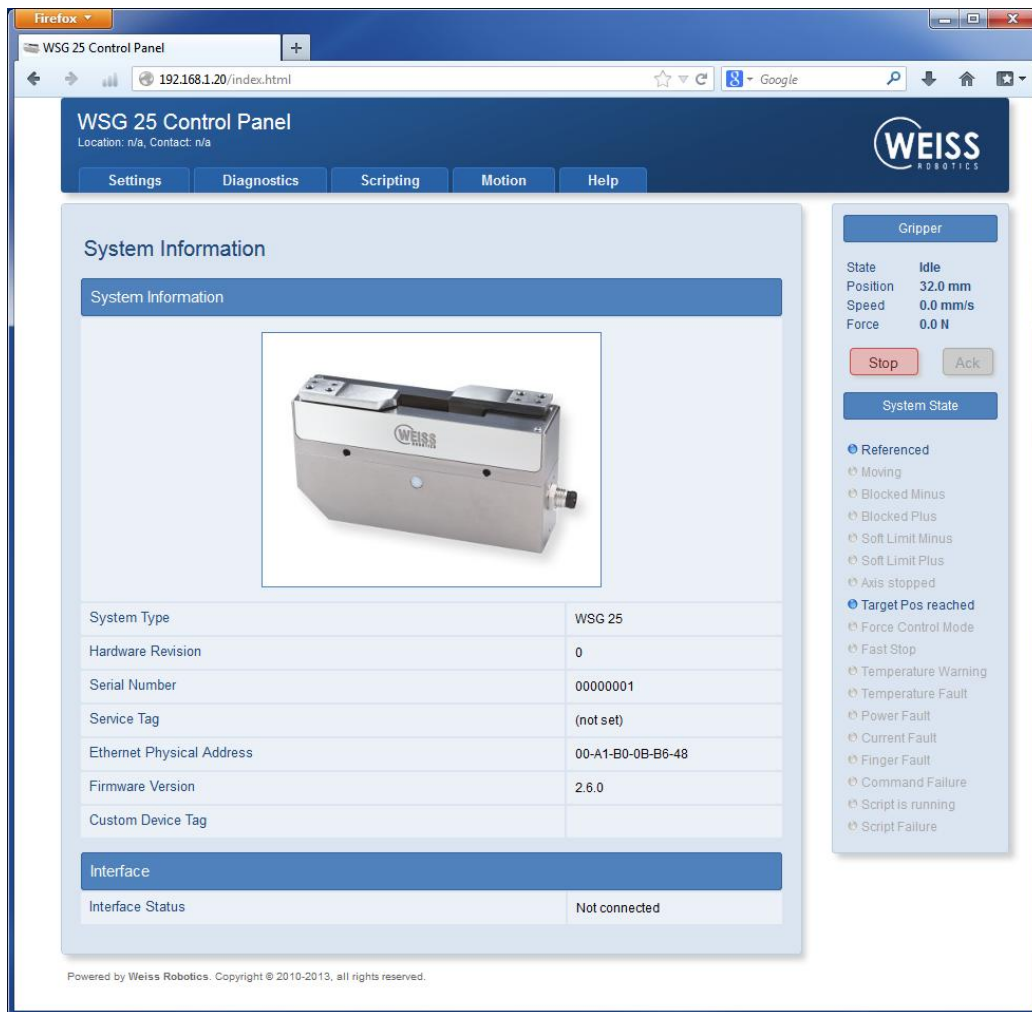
Firefox

WSG 25 Control Panel

+

192.168.1.20/index.html

Google

WSG 25 Control Panel
Location: n/a, Contact: n/a

WEISS
ROBOTICS

Settings | Diagnostics | Scripting | Motion | Help

System Information

System Information

WEISS

| System Type | WSG 25 |
|---|---|
| Hardware Revision | 0 |
| Serial Number | 00000001 |
| Service Tag | (not set) |
| Ethernet Physical Address | 00-A1-B0-0B-B6-48 |
| Firmware Version | 2.6.0 |
| Custom Device Tag | |

Interface

| Interface Status | Not connected |
|---|---|

Gripper

State Idle
Position 32.0 mm
Speed 0.0 mm/s
Force 0.0 N

Stop Ack

System State

Referenced
Moving
Blocked Minus
Blocked Plus
Soft Limit Minus
Soft Limit Plus
Axis stopped
Target Pos reached
Force Control Mode
Fast Stop
Temperature Warning
Temperature Fault
Power Fault
Current Fault
Finger Fault
Command Failure
Script is running
Script Failure

Powered by Weiss Robotics. Copyright © 2010-2013, all rights reserved.